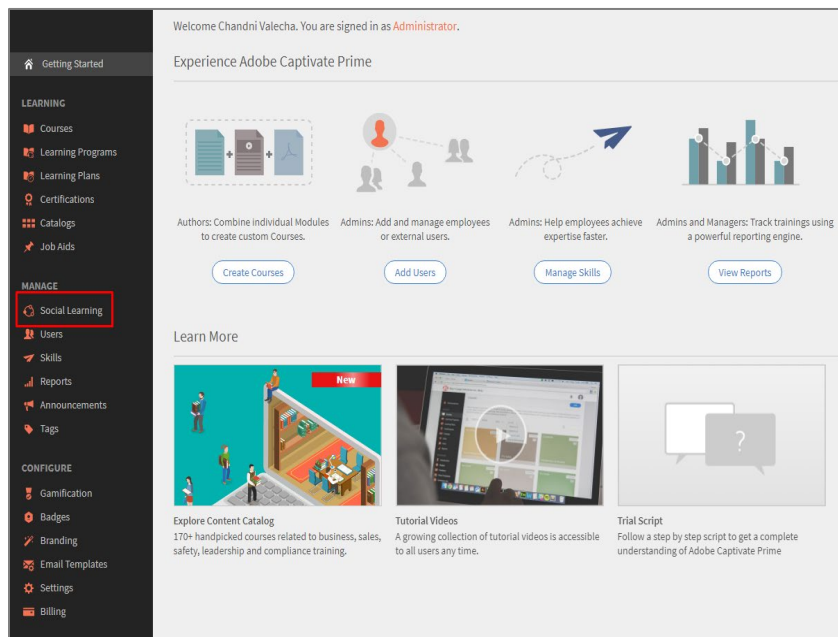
Getting Started

LEARNING

Courses

Learning Programs

Learning Plans

Certifications

Catalogs

Job Aids

MANAGE

Social Learning

Users

Skills

Reports

Announcements

Tags

CONFIGURE

Gamification

Badges

Branding

Email Templates

Settings

Billing

Welcome Chandni Valecha. You are signed in as Administrator.

Experience Adobe Captivate Prime

Authors: Combine individual Modules to create custom Courses.

Create Courses

Admins: Add and manage employees or external users.

Add Users

Admins: Help employees achieve expertise faster.

Manage Skills

Admins and Managers: Track trainings using a powerful reporting engine.

View Reports

Learn More

New

?

Explore Content Catalog

170+ handpicked courses related to business, sales, safety, leadership and compliance training.

Tutorial Videos

A growing collection of tutorial videos is accessible to all users any time.

Trial Script

Follow a step by step script to get a complete understanding of Adobe Captivate Prime